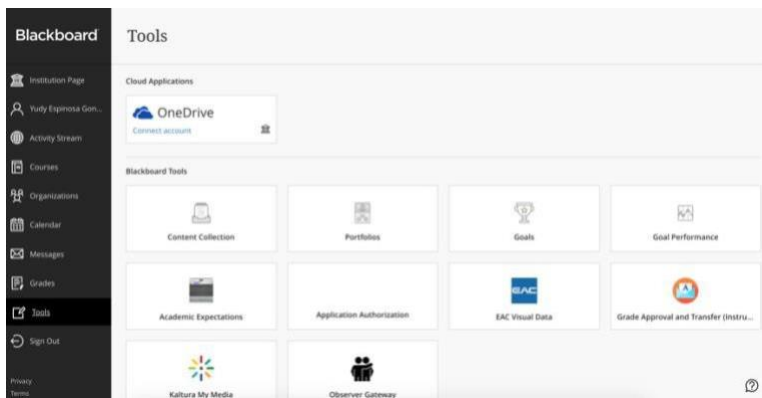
Blackboard

Institution Page
Yudy Espinosa Gon...
Activity Stream
Courses
Organizations
Calendar
Messages
Grades
Tools
Sign Out

Privacy
Terms

Tools

Cloud Applications

OneDrive
Connect account

Blackboard Tools

Content Collection
Portfolios
Goals
Goal Performance
Academic Expectations
Application Authorization
EAC
EAC Visual Data
Grade Approval and Transfer (Instru...
Kaltura My Media
Observer Gateway